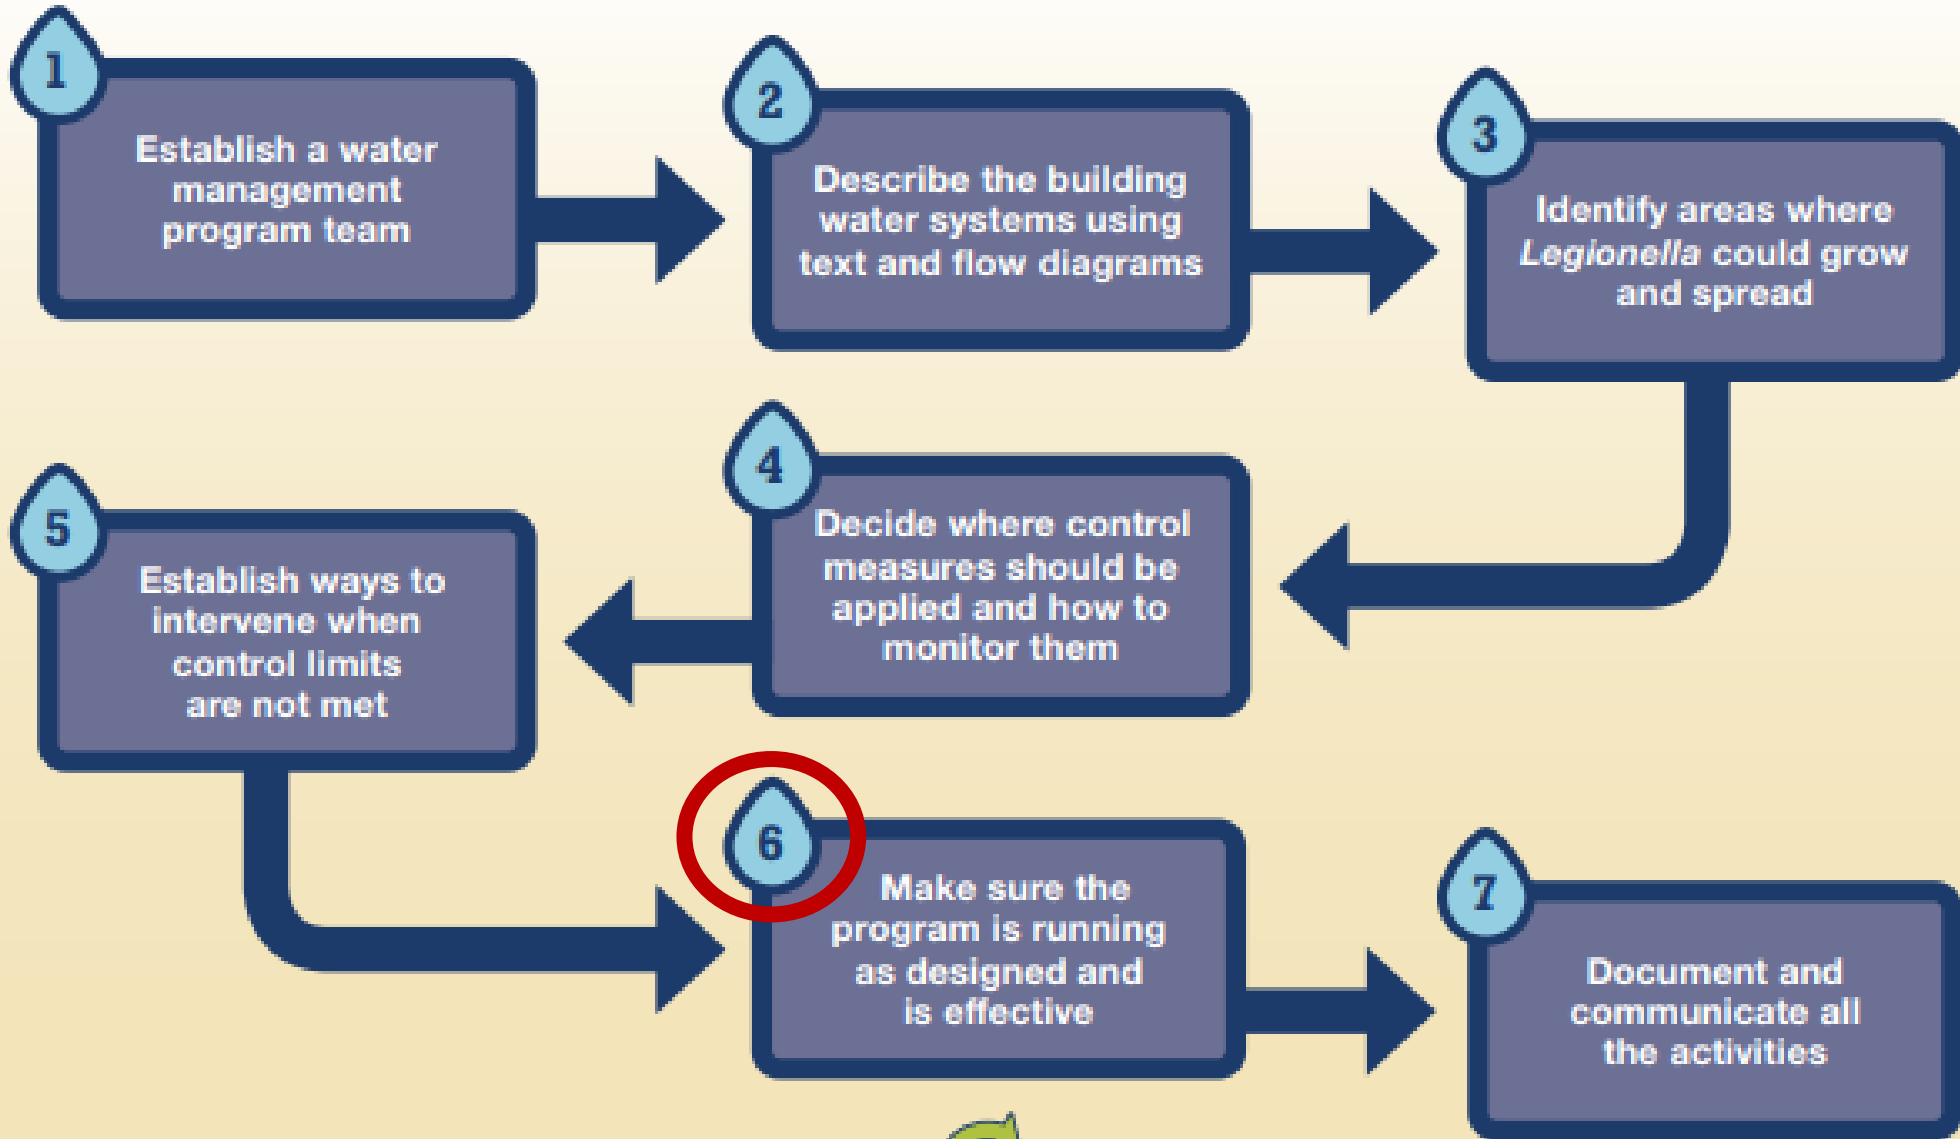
1

Establish a water management program team

2

Describe the building water systems using text and flow diagrams

3

Identify areas where Legionella could grow and spread

4

Decide where control measures should be applied and how to monitor them

5

Establish ways to intervene when control limits are not met

6

Make sure the program is running as designed and is effective

7

Document and communicate all the activities